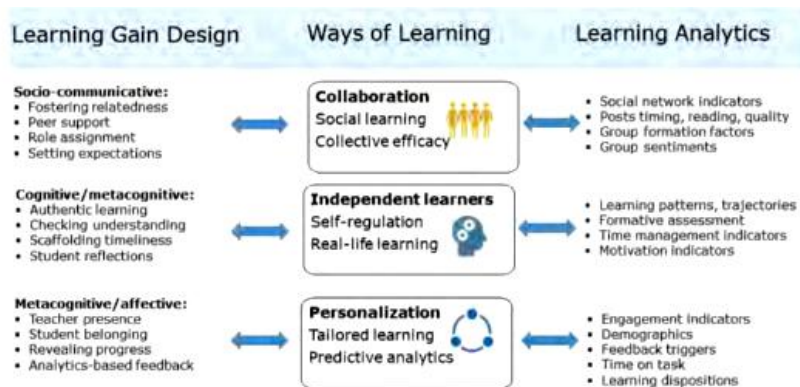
Learning Gain Design

Ways of Learning

Learning Analytics

Socio-communicative:
- Fostering relatedness
- Peer support
- Role assignment
- Setting expectations

Collaboration
Social learning
Collective efficacy

- Social network indicators
- Posts timing, reading, quality
- Group formation factors
- Group sentiments

Cognitive/metacognitive:
- Authentic learning
- Checking understanding
- Scaffolding timeliness
- Student reflections

Independent learners
Self-regulation
Real-life learning

- Learning patterns, trajectories
- Formative assessment
- Time management indicators
- Motivation indicators

Metacognitive/affective:
- Teacher presence
- Student belonging
- Revealing progress
- Analytics-based feedback

Personalization
Tailored learning
Predictive analytics

- Engagement indicators
- Demographics
- Feedback triggers
- Time on task
- Learning dispositions